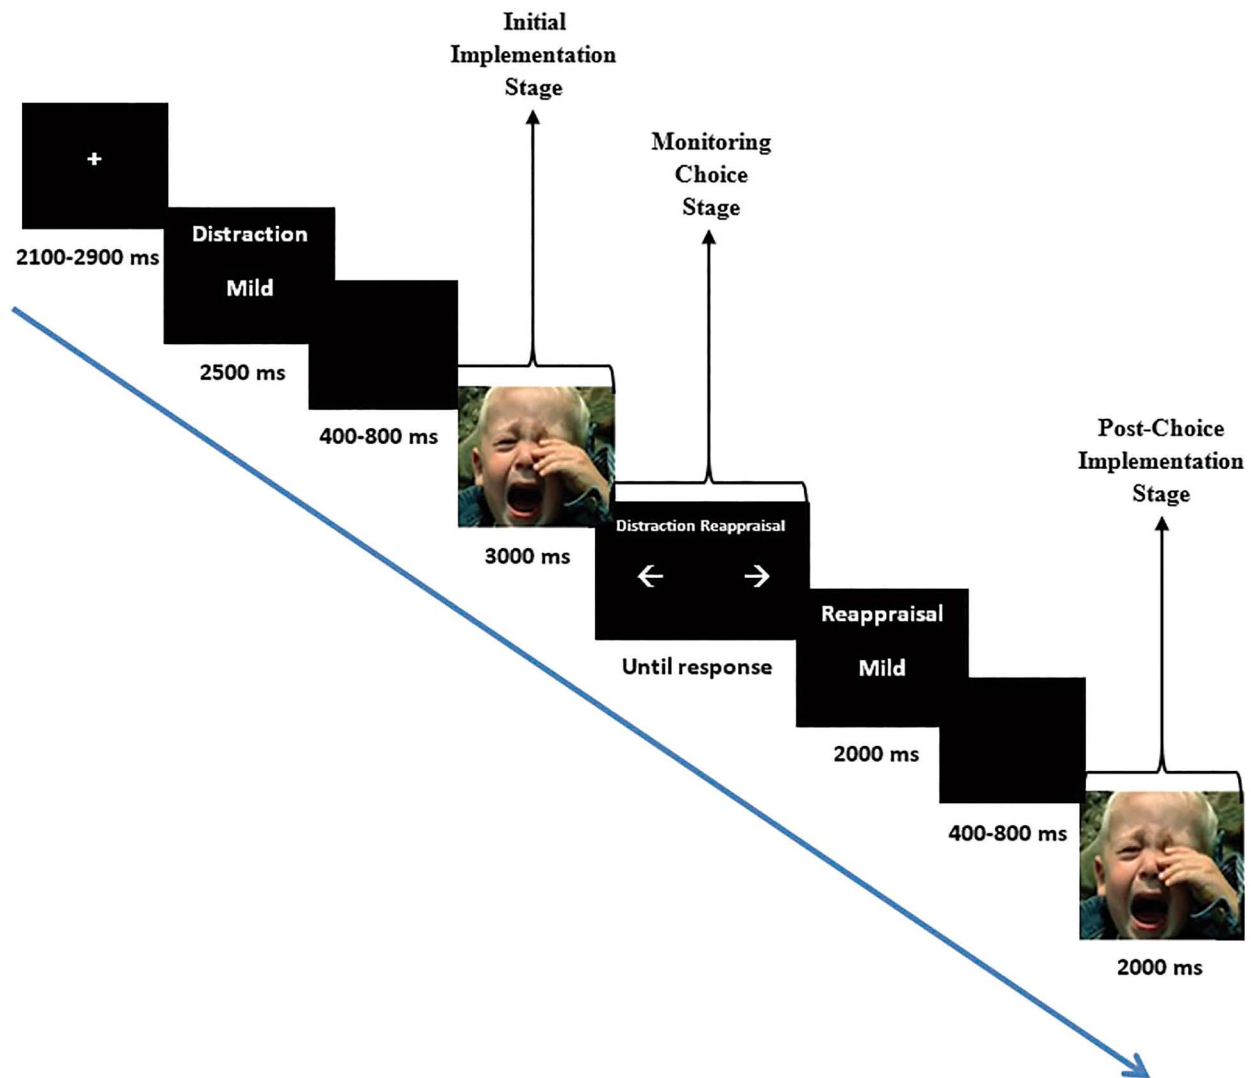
Initial Implementation Stage

Monitoring Choice Stage

+

2100-2900 ms

Distraction

Mild

2500 ms

400-800 ms

3000 ms

Distraction Reappraisal

←

→

Until response

Reappraisal

Mild

2000 ms

400-800 ms

Post-Choice Implementation Stage

2000 ms